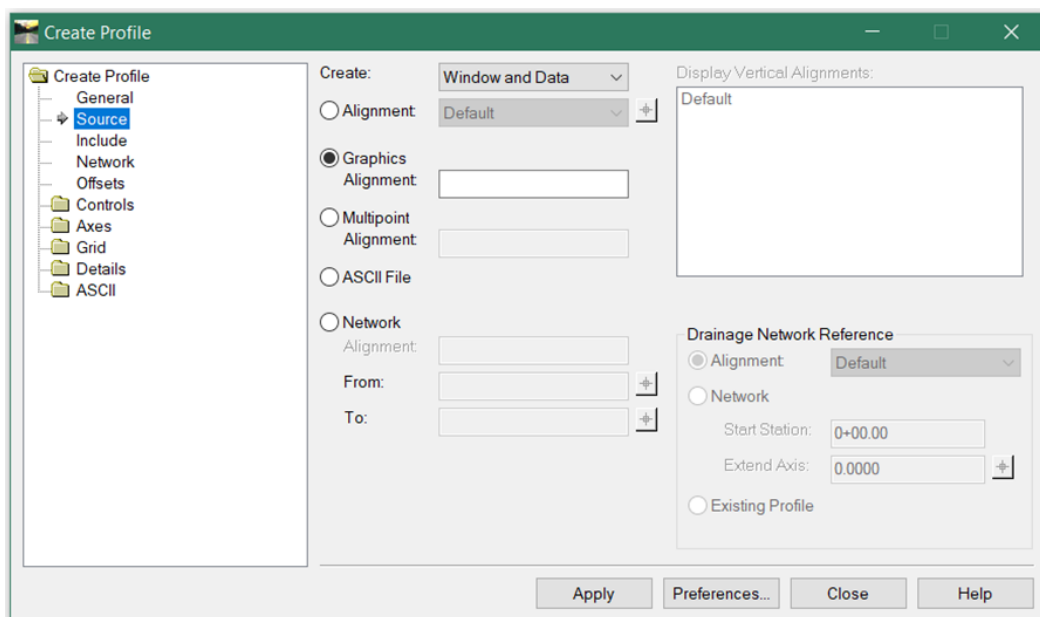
Create Profile

Create Profile
General
Source
Include
Network
Offsets
Controls
Axes
Grid
Details
ASCII

Create:
Window and Data
Alignment
Default
Graphics Alignment
Multipoint Alignment
ASCII File
Network
Alignment
From:
To:

Display Vertical Alignments:
Default

Drainage Network Reference
Alignment
Default
Network
Start Station:
0+00.00
Extend Axis:
0.0000
Existing Profile

Apply
Preferences...
Close
Help